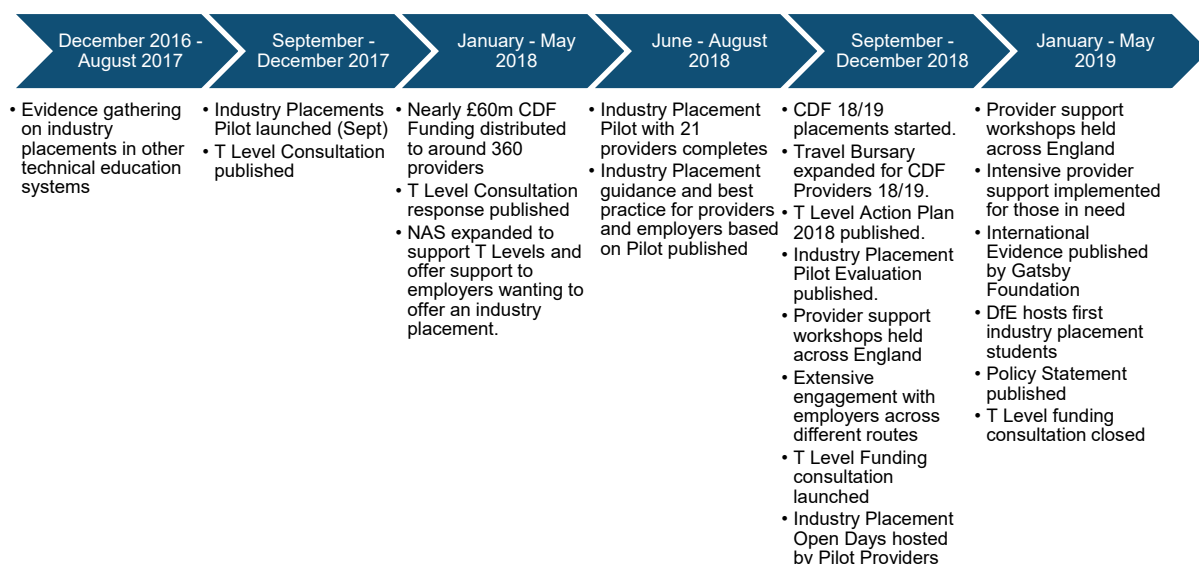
December 2016 - August 2017

• Evidence gathering on industry placements in other technical education systems

September - December 2017

• Industry Placements Pilot launched (Sept)
• T Level Consultation published

January - May 2018

• Nearly £60m CDF Funding distributed to around 360 providers
• T Level Consultation response published
• NAS expanded to support T Levels and offer support to employers wanting to offer an industry placement.

June - August 2018

• Industry Placement Pilot with 21 providers completes
• Industry Placement guidance and best practice for providers and employers based on Pilot published

September - December 2018

• CDF 18/19 placements started.
• Travel Bursary expanded for CDF Providers 18/19.
• T Level Action Plan 2018 published.
• Industry Placement Pilot Evaluation published.
• Provider support workshops held across England
• Extensive engagement with employers across different routes
• T Level Funding consultation launched
• Industry Placement Open Days hosted by Pilot Providers

January - May 2019

• Provider support workshops held across England
• Intensive provider support implemented for those in need
• International Evidence published by Gatsby Foundation
• DfE hosts first industry placement students
• Policy Statement published
• T Level funding consultation closed